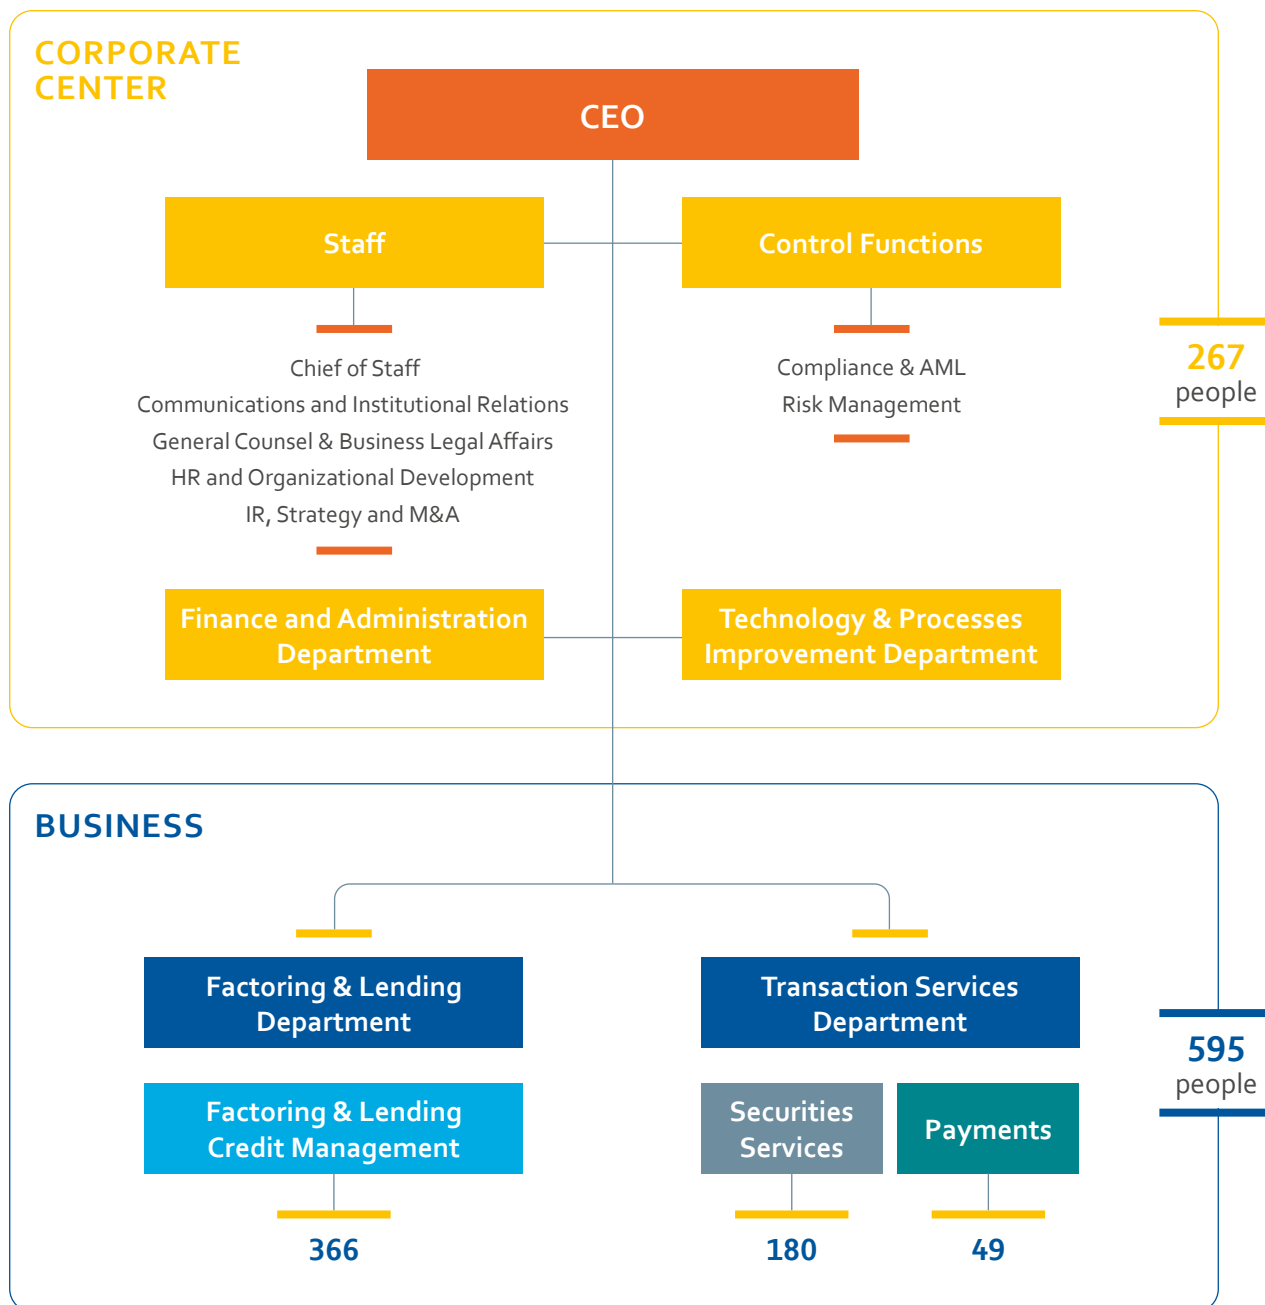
CORPORATE CENTER

CEO

Staff

Control Functions

Chief of Staff
Communications and Institutional Relations
General Counsel & Business Legal Affairs
HR and Organizational Development
IR, Strategy and M&A

Compliance & AML
Risk Management

267
people

Finance and Administration Department

Technology & Processes Improvement Department

BUSINESS

Factoring & Lending Department

Transaction Services Department

595
people

Factoring & Lending Credit Management

Securities Services

Payments

366

180

49